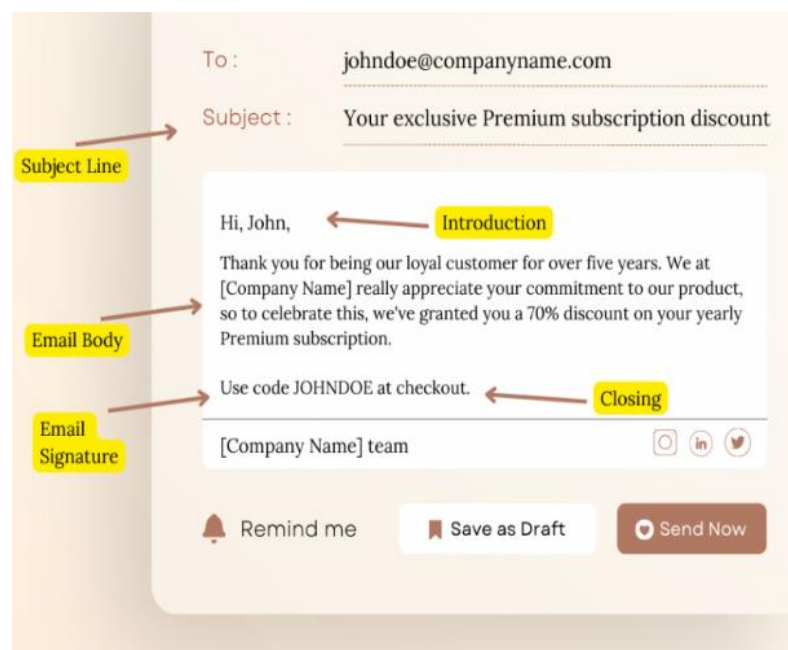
To : johndoe@companyname.com

Subject : Your exclusive Premium subscription discount

Subject Line

Hi, John,

Introduction

Thank you for being our loyal customer for over five years. We at [Company Name] really appreciate your commitment to our product, so to celebrate this, we've granted you a 70% discount on your yearly Premium subscription.

Email Body

Use code JOHNDOE at checkout.

Closing

Email Signature

[Company Name] team

Remind me

Save as Draft

Send Now